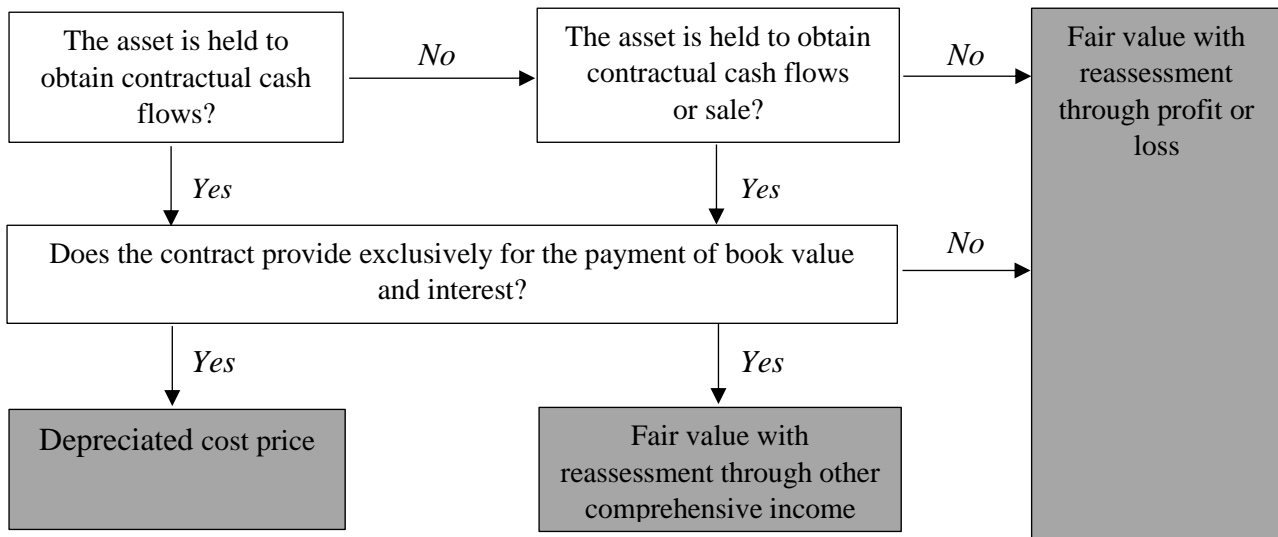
The asset is held to obtain contractual cash flows?

No

The asset is held to obtain contractual cash flows or sale?

No

Fair value with reassessment through profit or loss

Yes

Yes

Does the contract provide exclusively for the payment of book value and interest?

No

Yes

Yes

Depreciated cost price

Fair value with reassessment through other comprehensive income